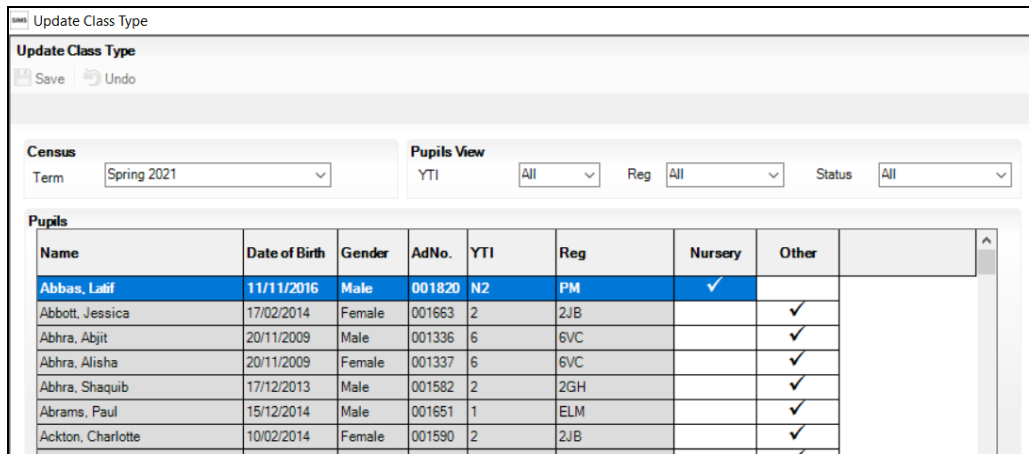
SIMS Update Class Type

Update Class Type

Save Undo

Census
Term Spring 2021

Pupils View
YTI All Reg All Status All

Pupils

| Name | Date of Birth | Gender | AdNo. | YTI | Reg | Nursery | Other |
|---|---|---|---|---|---|---|---|
| Abbas, Latif | 11/11/2016 | Male | 001820 | N2 | PM | ✓ | |
| Abbott, Jessica | 17/02/2014 | Female | 001663 | 2 | 2JB | | ✓ |
| Abhra, Abjit | 20/11/2009 | Male | 001336 | 6 | 6VC | | ✓ |
| Abhra, Alisha | 20/11/2009 | Female | 001337 | 6 | 6VC | | ✓ |
| Abhra, Shaquib | 17/12/2013 | Male | 001582 | 2 | 2GH | | ✓ |
| Abrams, Paul | 15/12/2014 | Male | 001651 | 1 | ELM | | ✓ |
| Ackton, Charlotte | 10/02/2014 | Female | 001590 | 2 | 2JB | | ✓ |